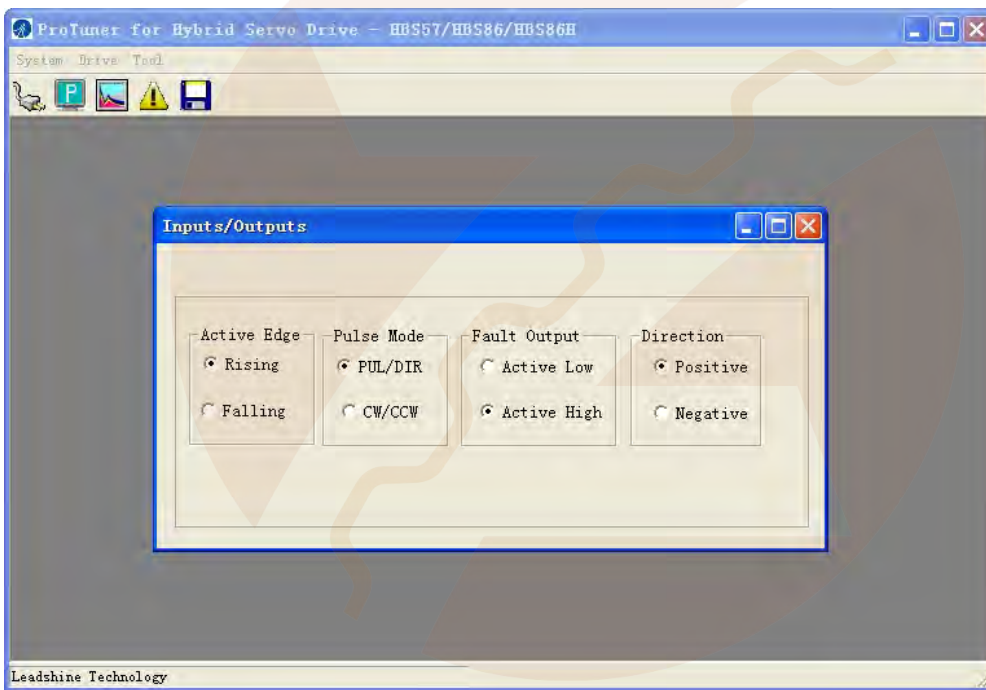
ProTuner for Hybrid Servo Drive - HBS57/HBS86/HBS86H

System Drive Tool

P

Inputs/Outputs

Active Edge
Rising
Falling

Pulse Mode
PUL/DIR
CW/CCW

Fault Output
Active Low
Active High

Direction
Positive
Negative

Leadshine Technology